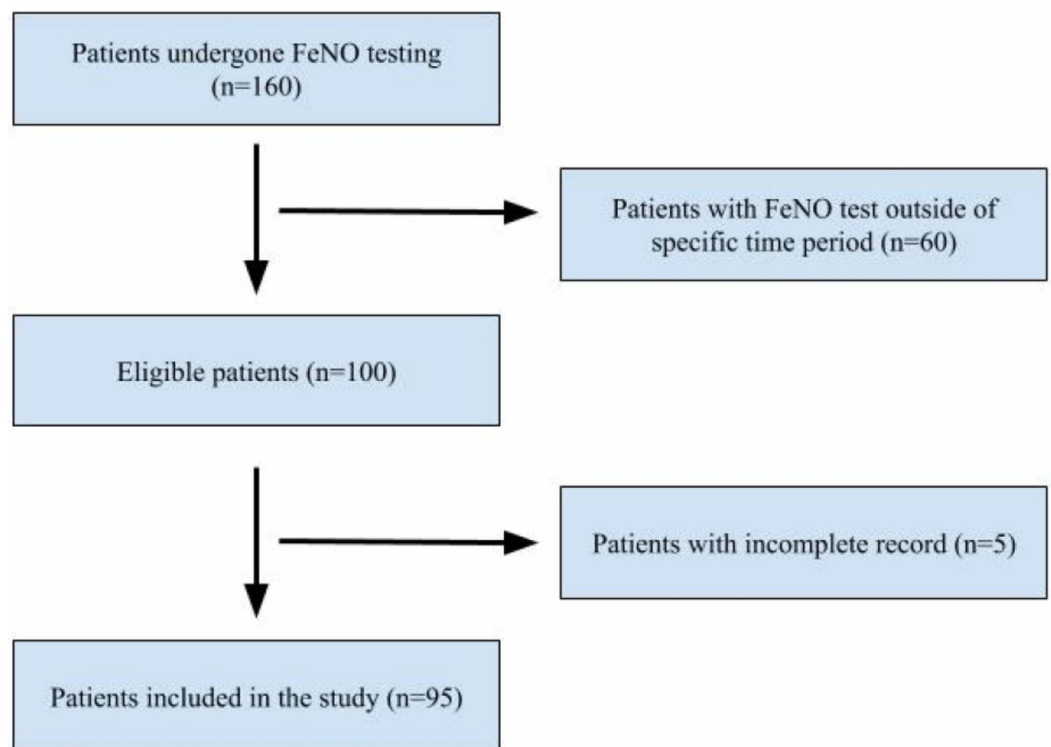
Patients undergone FeNO testing (n=160)

Patients with FeNO test outside of specific time period (n=60)

Eligible patients (n=100)

Patients with incomplete record (n=5)

Patients included in the study (n=95)